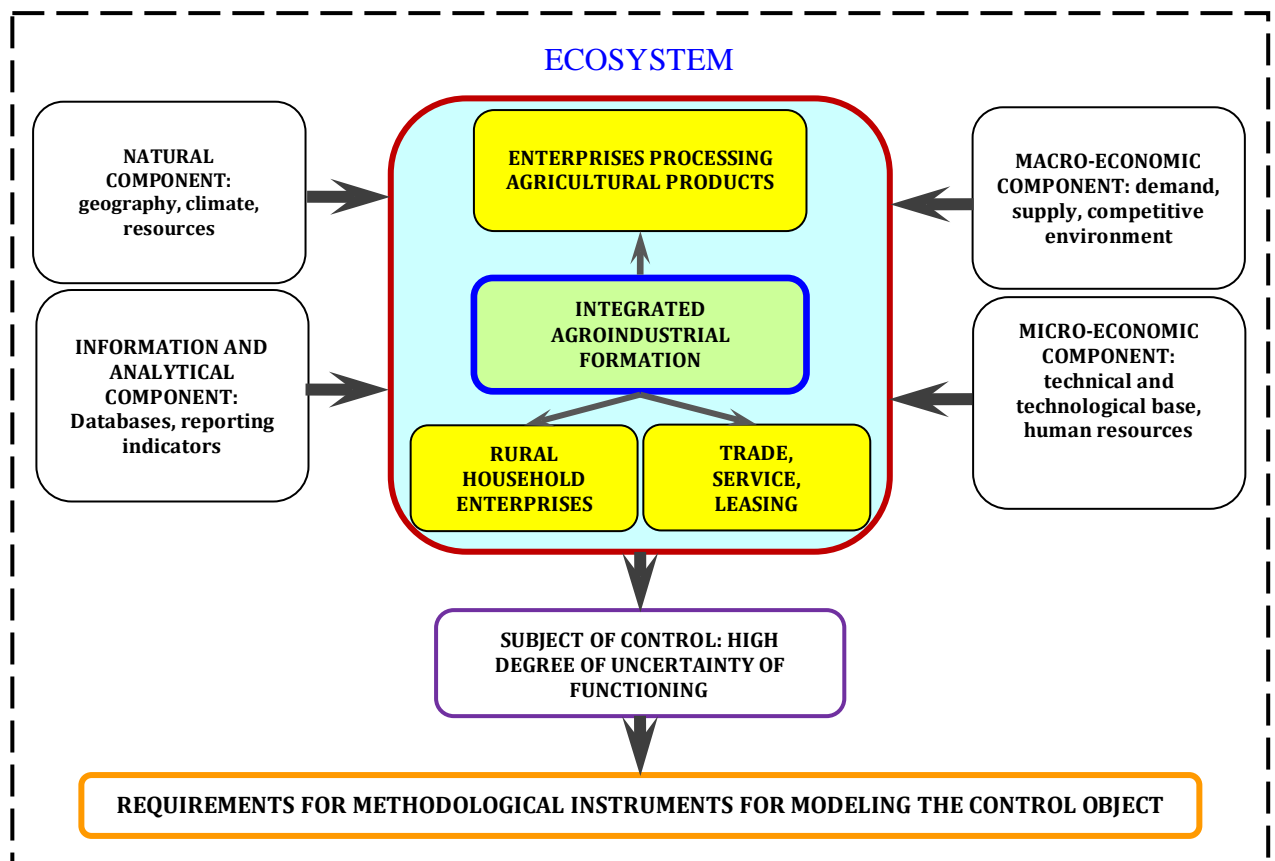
ECOSYSTEM

NATURAL COMPONENT: geography, climate, resources

ENTERPRISES PROCESSING AGRICULTURAL PRODUCTS

MACRO-ECONOMIC COMPONENT: demand, supply, competitive environment

INFORMATION AND ANALYTICAL COMPONENT: Databases, reporting indicators

INTEGRATED AGROINDUSTRIAL FORMATION

MICRO-ECONOMIC COMPONENT: technical and technological base, human resources

RURAL HOUSEHOLD ENTERPRISES

TRADE, SERVICE, LEASING

SUBJECT OF CONTROL: HIGH DEGREE OF UNCERTAINTY OF FUNCTIONING

REQUIREMENTS FOR METHODOLOGICAL INSTRUMENTS FOR MODELING THE CONTROL OBJECT